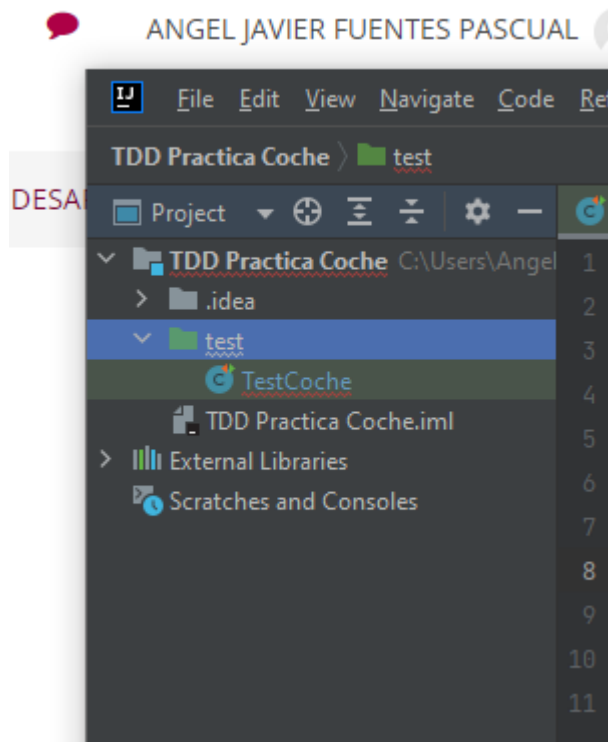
ANGEL JAVIER FUENTES PASCUAL

DESA

IJ File Edit View Navigate Code Re

TDD Practica Coche 〉 test

Project

TDD Practica Coche C:\Users\Angel

.idea

test

TestCoche

TDD Practica Coche.iml

External Libraries

Scratches and Consoles

1
2
3
4
5
6
7
8
9
10
11